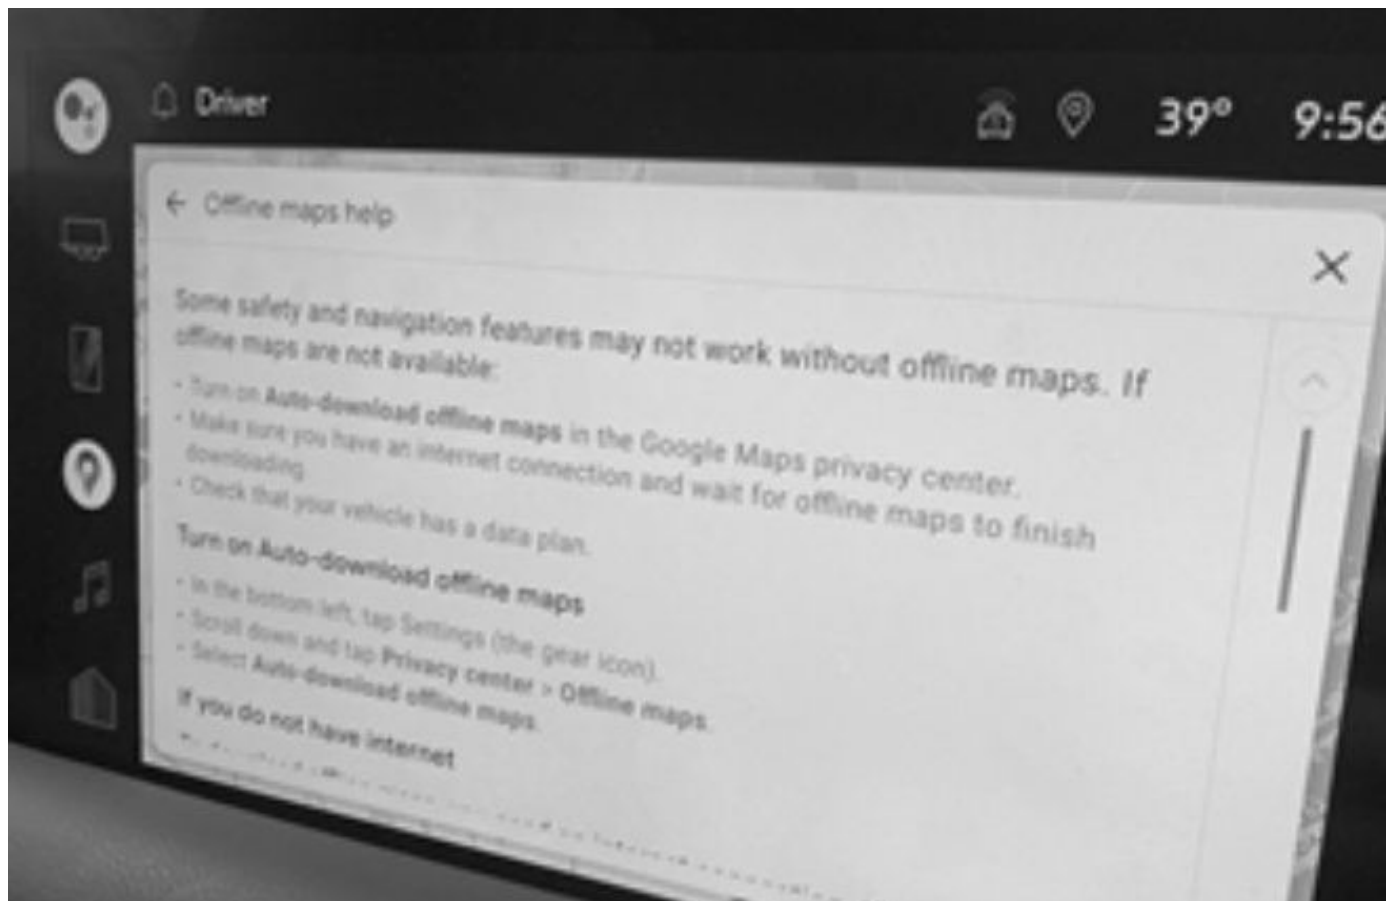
Driver

39°

9:56

Offline maps help

Some safety and navigation features may not work without offline maps. If offline maps are not available:

• Turn on Auto-download offline maps in the Google Maps privacy center.
• Make sure you have an internet connection and wait for offline maps to finish downloading.
• Check that your vehicle has a data plan.

Turn on Auto-download offline maps

• In the bottom left, tap Settings (the gear icon).
• Scroll down and tap Privacy center > Offline maps.
• Select Auto-download offline maps.

If you do not have internet

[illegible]